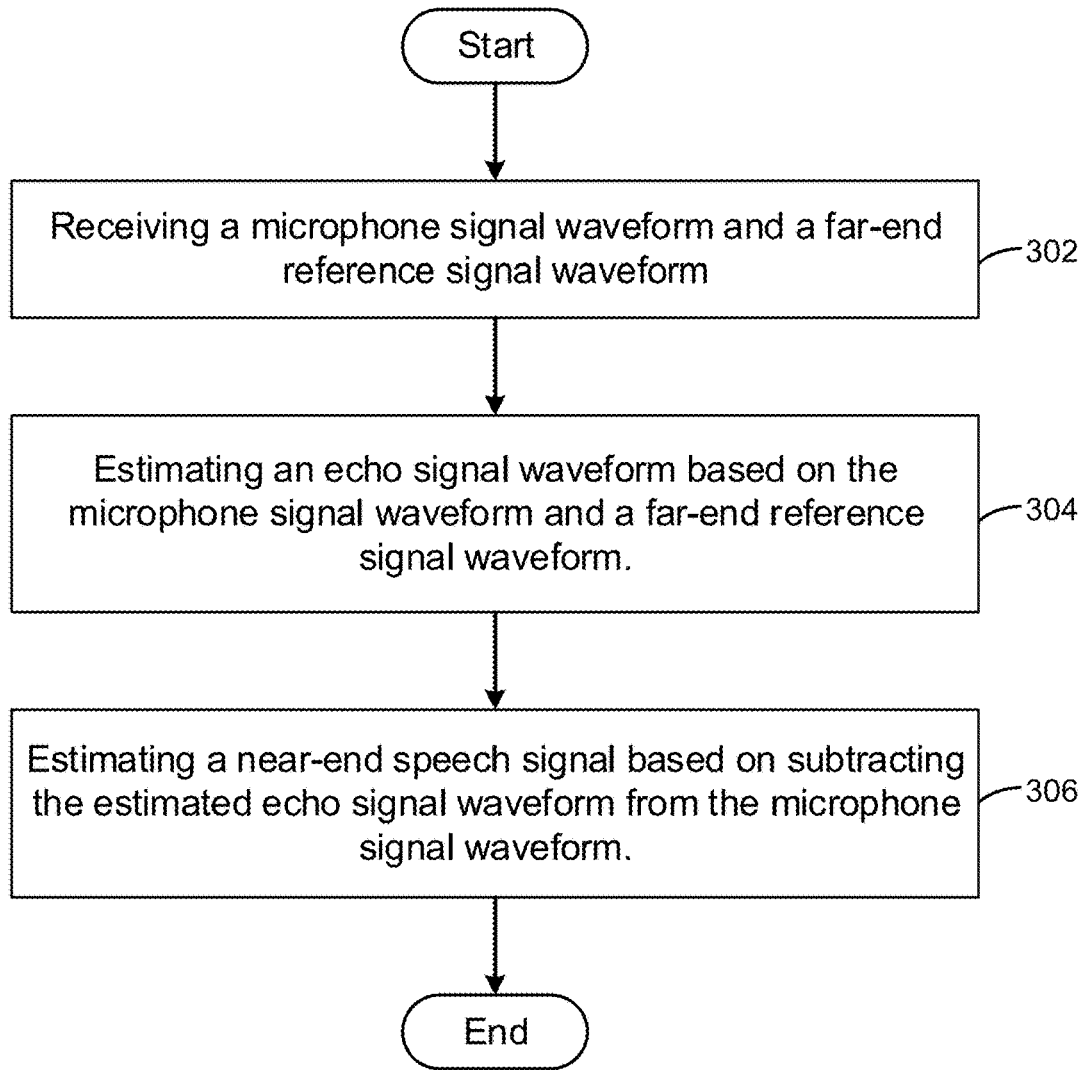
Start

Receiving a microphone signal waveform and a far-end reference signal waveform

302

Estimating an echo signal waveform based on the microphone signal waveform and a far-end reference signal waveform.

304

Estimating a near-end speech signal based on subtracting the estimated echo signal waveform from the microphone signal waveform.

306

End